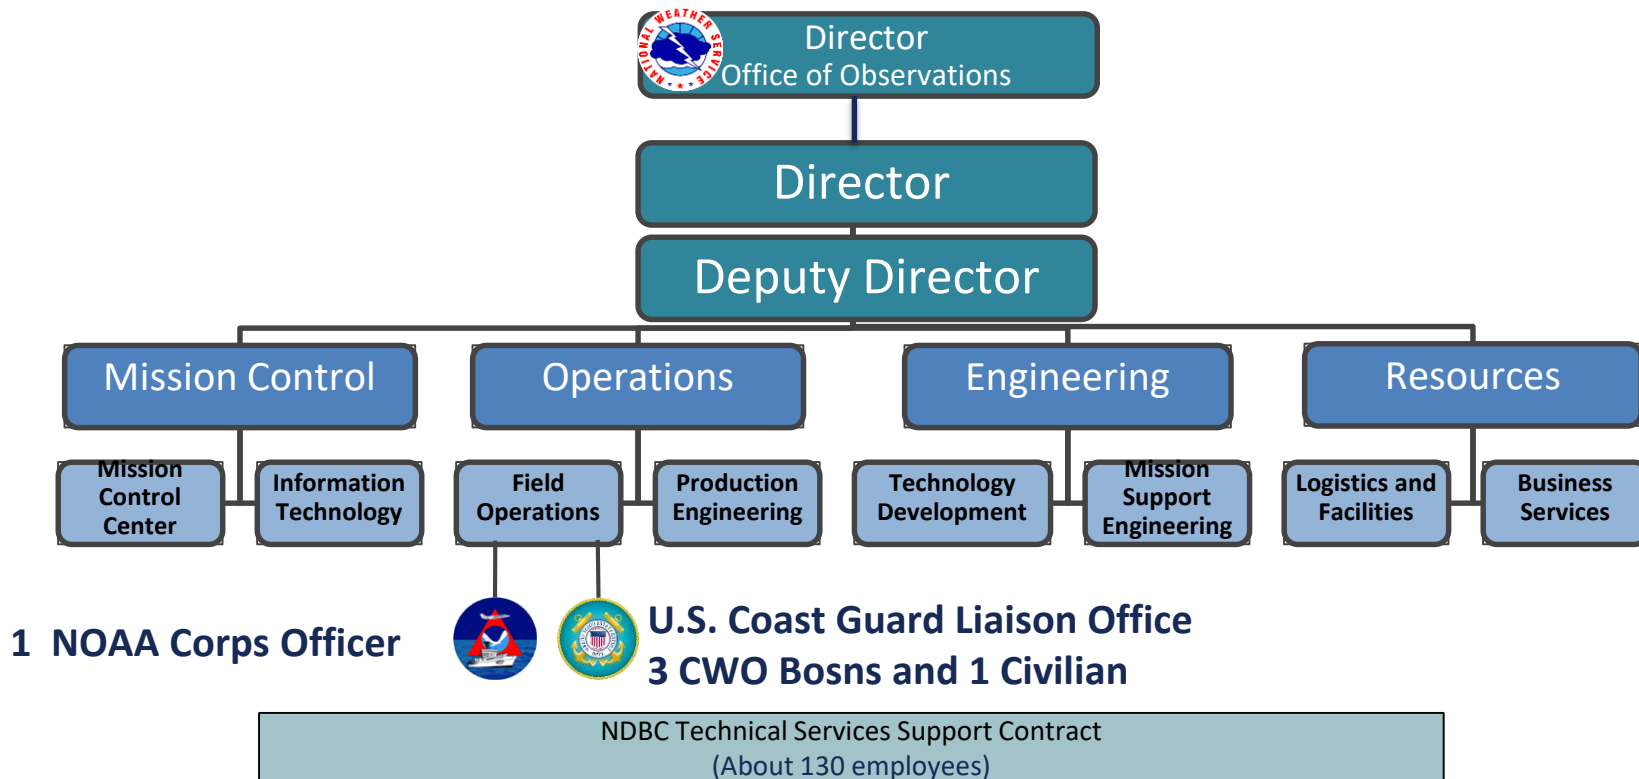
NATIONAL WEATHER SERVICE

Director
Office of Observations

Director

Deputy Director

Mission Control

Operations

Engineering

Resources

Mission Control Center

Information Technology

Field Operations

Production Engineering

Technology Development

Mission Support Engineering

Logistics and Facilities

Business Services

1 NOAA Corps Officer

U.S. Coast Guard Liaison Office
3 CWO Bosns and 1 Civilian

NDBC Technical Services Support Contract
(About 130 employees)